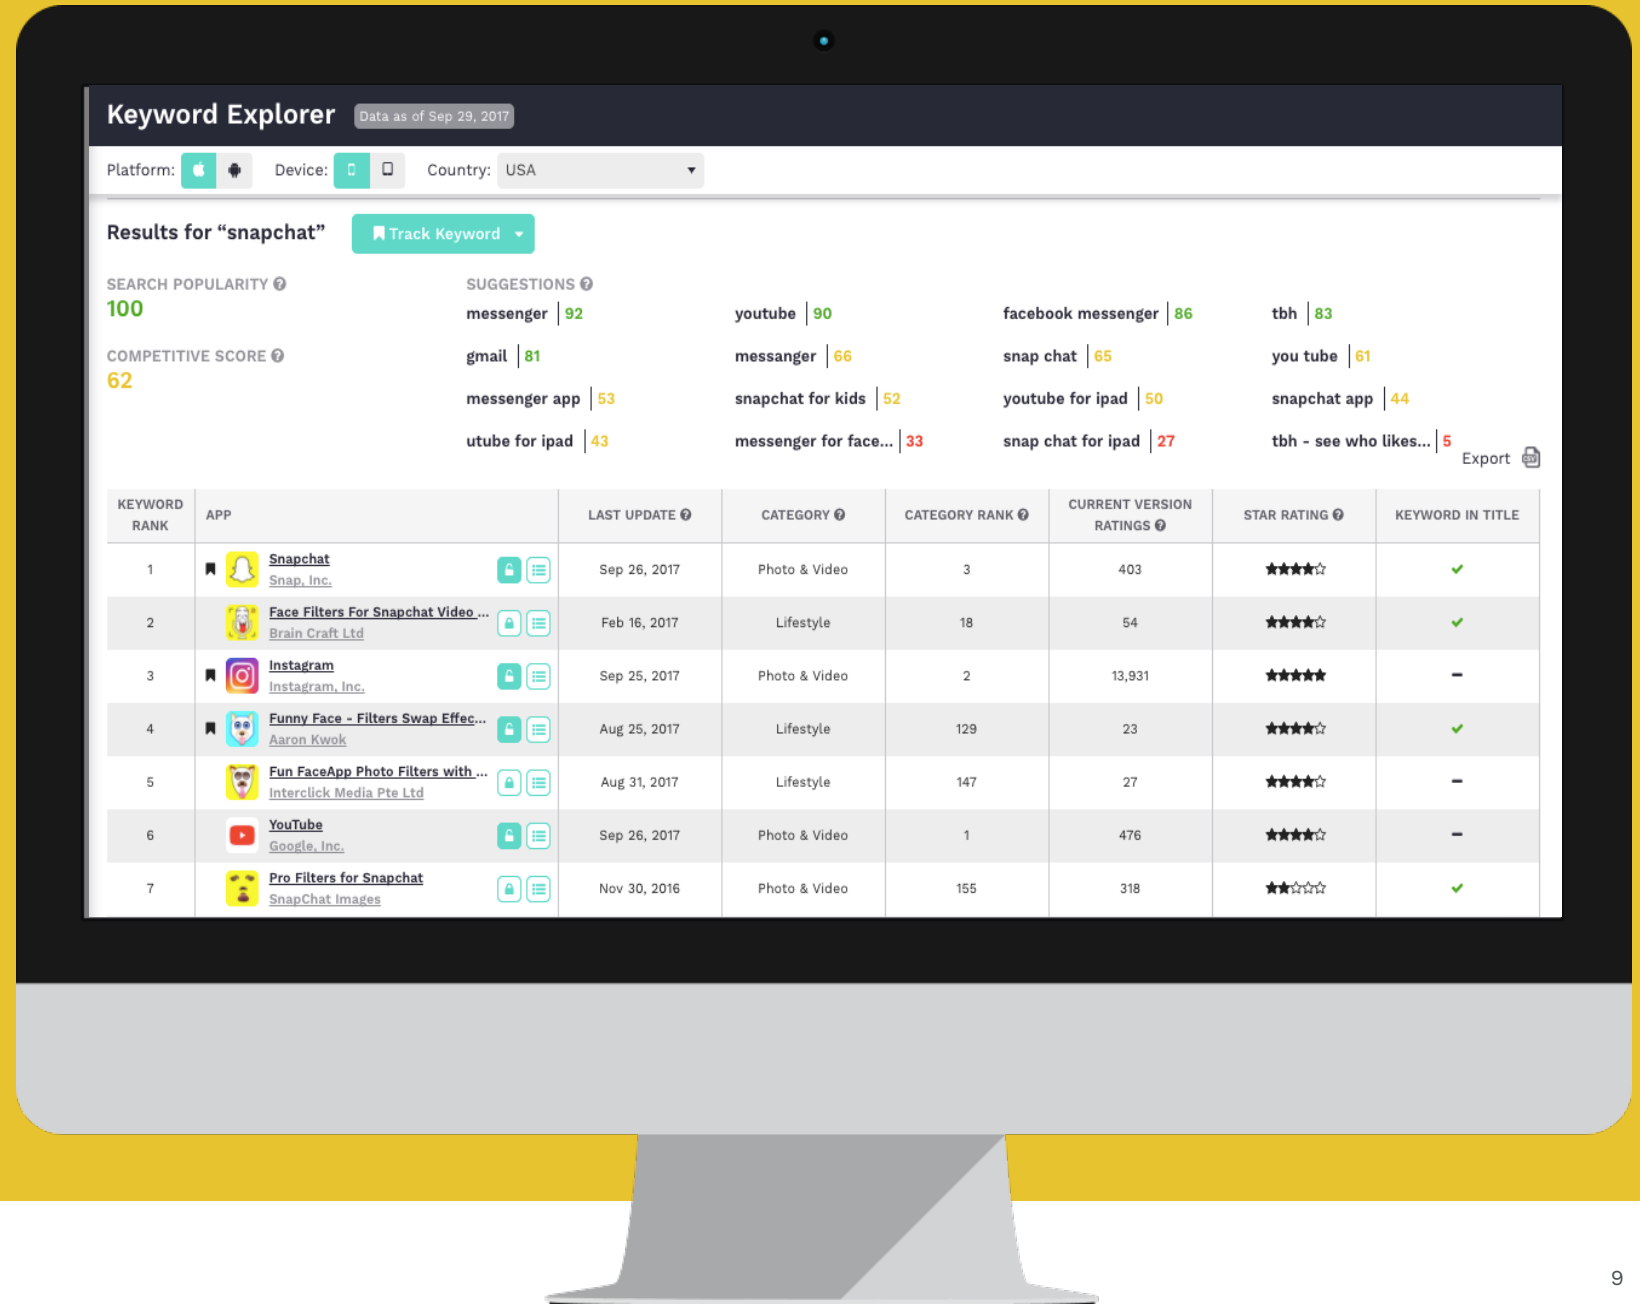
Keyword Explorer Data as of Sep 29, 2017

Platform: Device: Country: USA

Results for “snapchat” Track Keyword

SEARCH POPULARITY
100

COMPETITIVE SCORE
62

SUGGESTIONS
messenger 92
youtube 90
facebook messenger 86
tbh 83
gmail 81
messanger 66
snap chat 65
you tube 61
messenger app 53
snapchat for kids 52
youtube for ipad 50
snapchat app 44
utube for ipad 43
messenger for face... 33
snap chat for ipad 27
tbh - see who likes... 5

Export

| KEYWORD RANK | APP | LAST UPDATE | CATEGORY | CATEGORY RANK | CURRENT VERSION RATINGS | STAR RATING | KEYWORD IN TITLE |
|---|---|---|---|---|---|---|---|
| 1 | Snapchat Snap, Inc. | Sep 26, 2017 | Photo & Video | 3 | 403 | ★★★★☆ | ✓ |
| 2 | Face Filters For Snapchat Video ... Brain Craft Ltd | Feb 16, 2017 | Lifestyle | 18 | 54 | ★★★★☆ | ✓ |
| 3 | Instagram Instagram, Inc. | Sep 25, 2017 | Photo & Video | 2 | 13,931 | ★★★★★ | – |
| 4 | Funny Face - Filters Swap Effec... Aaron Kwok | Aug 25, 2017 | Lifestyle | 129 | 23 | ★★★★☆ | ✓ |
| 5 | Fun FaceApp Photo Filters with ... Interclick Media Pte Ltd | Aug 31, 2017 | Lifestyle | 147 | 27 | ★★★★☆ | – |
| 6 | YouTube Google, Inc. | Sep 26, 2017 | Photo & Video | 1 | 476 | ★★★★☆ | – |
| 7 | Pro Filters for Snapchat SnapChat Images | Nov 30, 2016 | Photo & Video | 155 | 318 | ★★☆☆☆ | ✓ |

9